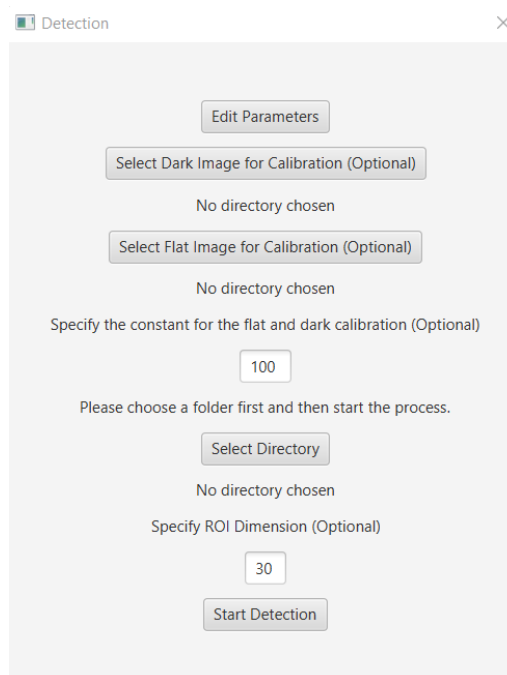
Detection

Edit Parameters

Select Dark Image for Calibration (Optional)

No directory chosen

Select Flat Image for Calibration (Optional)

No directory chosen

Specify the constant for the flat and dark calibration (Optional)

100

Please choose a folder first and then start the process.

Select Directory

No directory chosen

Specify ROI Dimension (Optional)

30

Start Detection